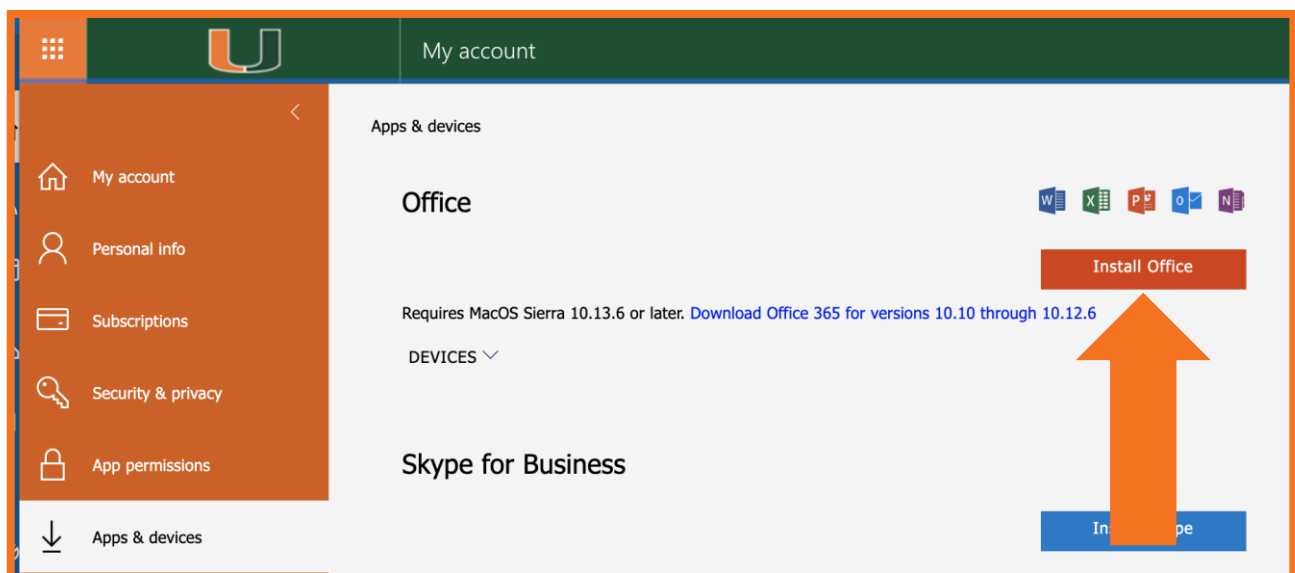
My account

My account

Personal info

Subscriptions

Security & privacy

App permissions

Apps & devices

Apps & devices

Office

W X P O N

Install Office

Requires MacOS Sierra 10.13.6 or later. Download Office 365 for versions 10.10 through 10.12.6

DEVICES

Skype for Business

Ins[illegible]pe